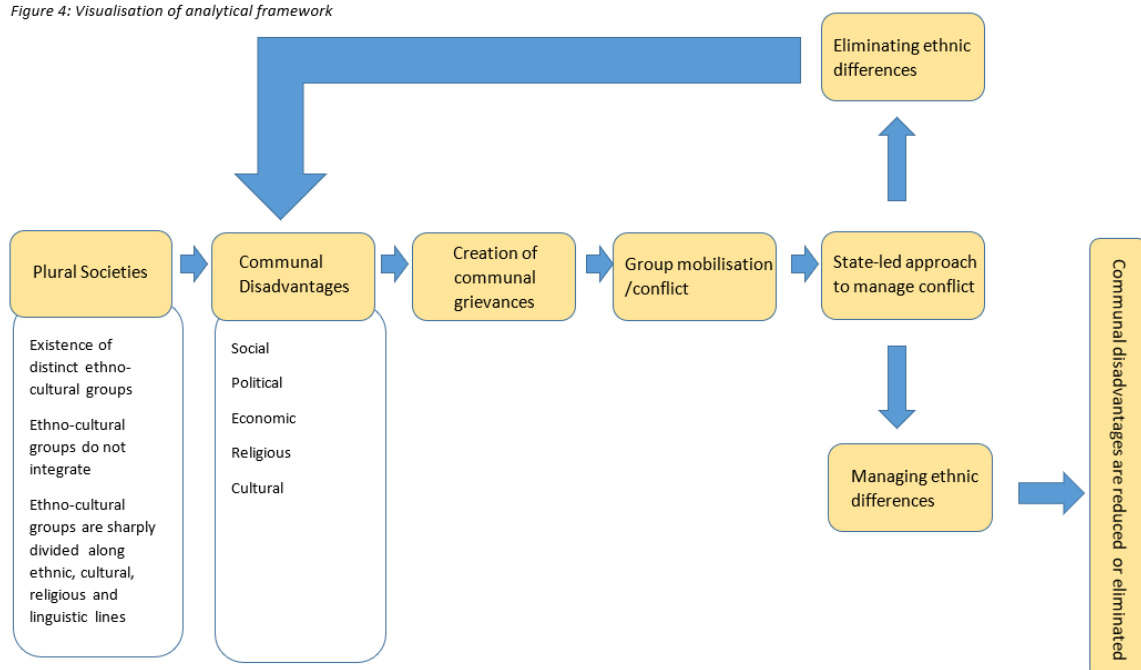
Figure 4: Visualisation of analytical framework

Eliminating ethnic differences

Plural Societies

Existence of distinct ethno-cultural groups

Ethno-cultural groups do not integrate

Ethno-cultural groups are sharply divided along ethnic, cultural, religious and linguistic lines

Communal Disadvantages

Social

Political

Economic

Religious

Cultural

Creation of communal grievances

Group mobilisation /conflict

State-led approach to manage conflict

Managing ethnic differences

Communal disadvantages are reduced or eliminated